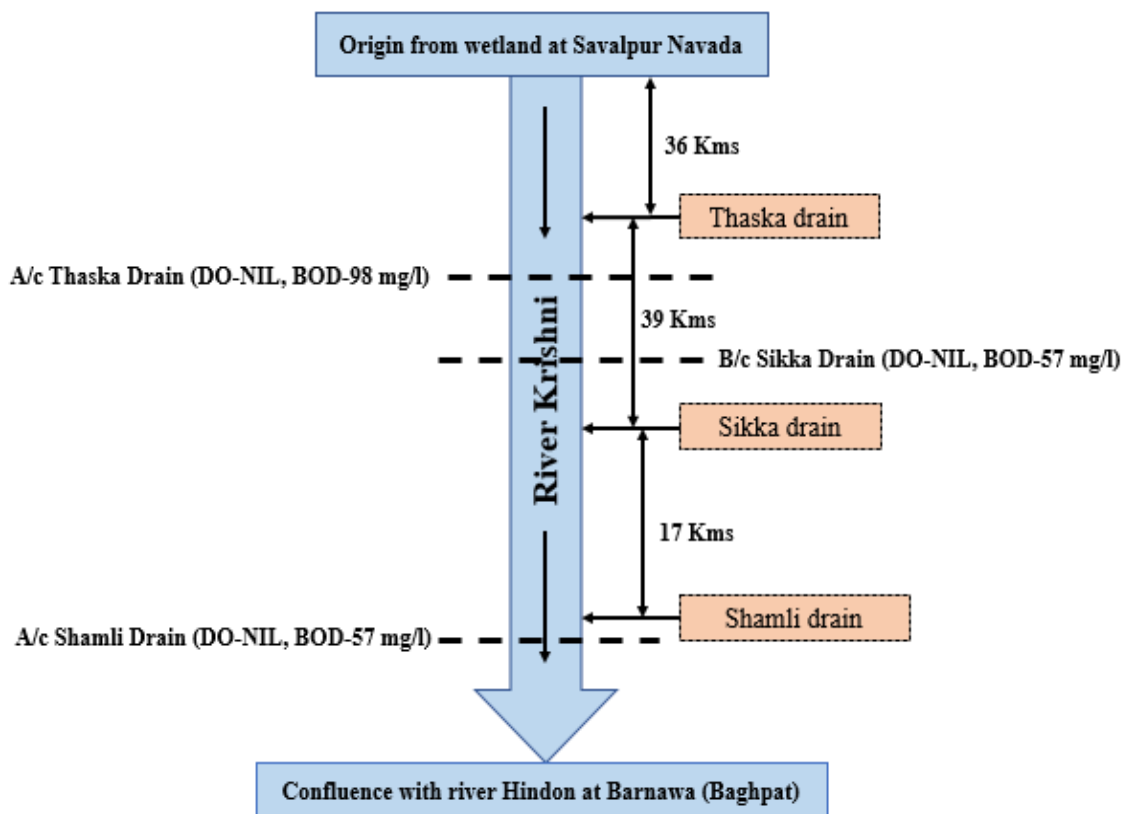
Origin from wetland at Savalpur Navada

36 Kms

Thaska drain

A/c Thaska Drain (DO-NIL, BOD-98 mg/l)

39 Kms

River Krishni

B/c Sikka Drain (DO-NIL, BOD-57 mg/l)

Sikka drain

17 Kms

Shamli drain

A/c Shamli Drain (DO-NIL, BOD-57 mg/l)

Confluence with river Hindon at Barnawa (Baghpat)